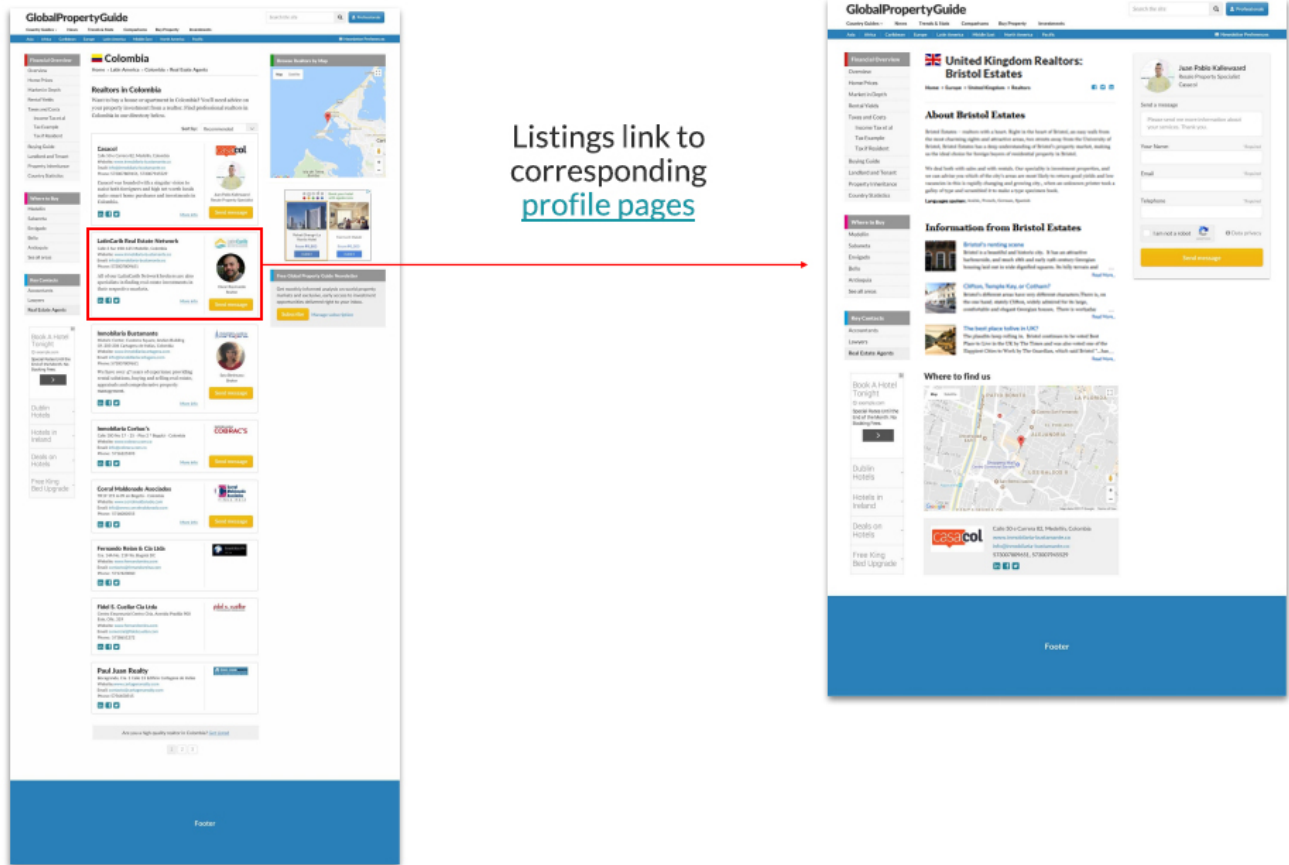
GlobalPropertyGuide

Colombia

Home > Latin America > Colombia > Real Estate Agents

Realtors in Colombia

Casacol

LatinCarib Real Estate Network

Inmobiliaria Bustamante

Inmobiliaria Corban's

Coral Maldonado Asociados

Fernando Rojas & Cia Ltda

Fidel E. Cuellar Cia Ltda

Paul Juan Realty

Send message

Footer

Listings link to corresponding profile pages

GlobalPropertyGuide

United Kingdom Realtors: Bristol Estates

Home > Europe > United Kingdom > Realtors

About Bristol Estates

Information from Bristol Estates

Bristol's renting scene

Clifton, Temple Key, or Cotham?

The best place to live in UK?

Where to find us

Juan Pablo Kallevaard
Senior Property Specialist
Casacol

Send a message

Your Name

Email

Telephone

Send message

Footer